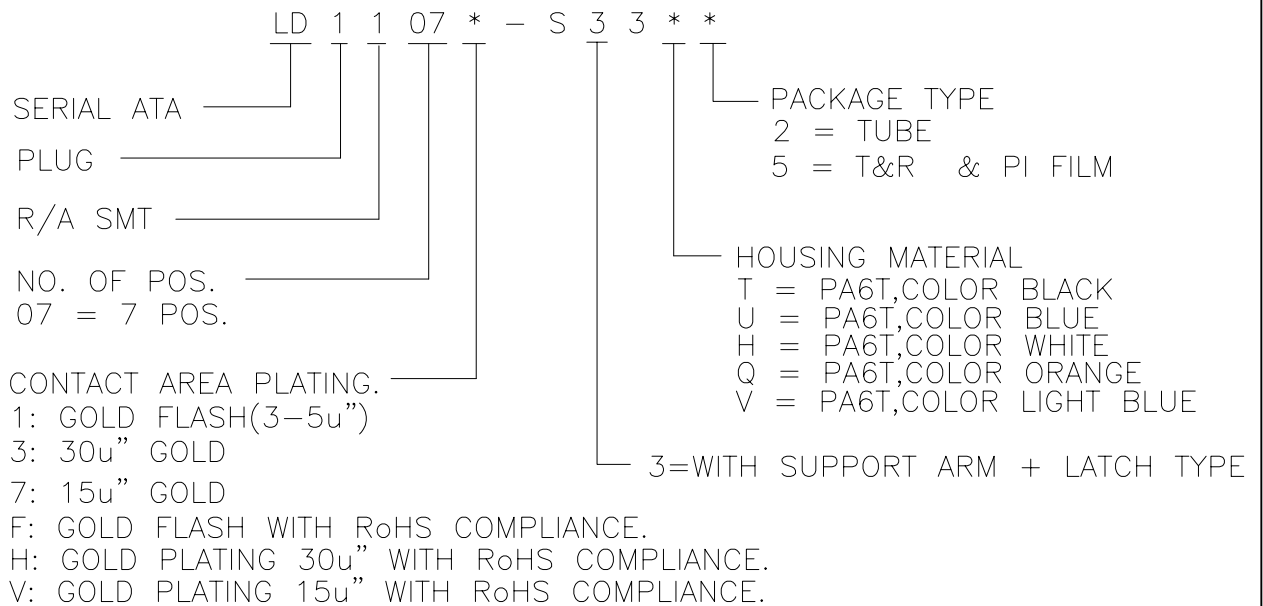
LD 1 1 07 * – S 3 3 * *

SERIAL ATA

PLUG

R/A SMT

NO. OF POS.
07 = 7 POS.

CONTACT AREA PLATING.
1: GOLD FLASH(3–5u")
3: 30u" GOLD
7: 15u" GOLD
F: GOLD FLASH WITH RoHS COMPLIANCE.
H: GOLD PLATING 30u" WITH RoHS COMPLIANCE.
V: GOLD PLATING 15u" WITH RoHS COMPLIANCE.

PACKAGE TYPE
2 = TUBE
5 = T&R & PI FILM

HOUSING MATERIAL
T = PA6T,COLOR BLACK
U = PA6T,COLOR BLUE
H = PA6T,COLOR WHITE
Q = PA6T,COLOR ORANGE
V = PA6T,COLOR LIGHT BLUE

3=WITH SUPPORT ARM + LATCH TYPE